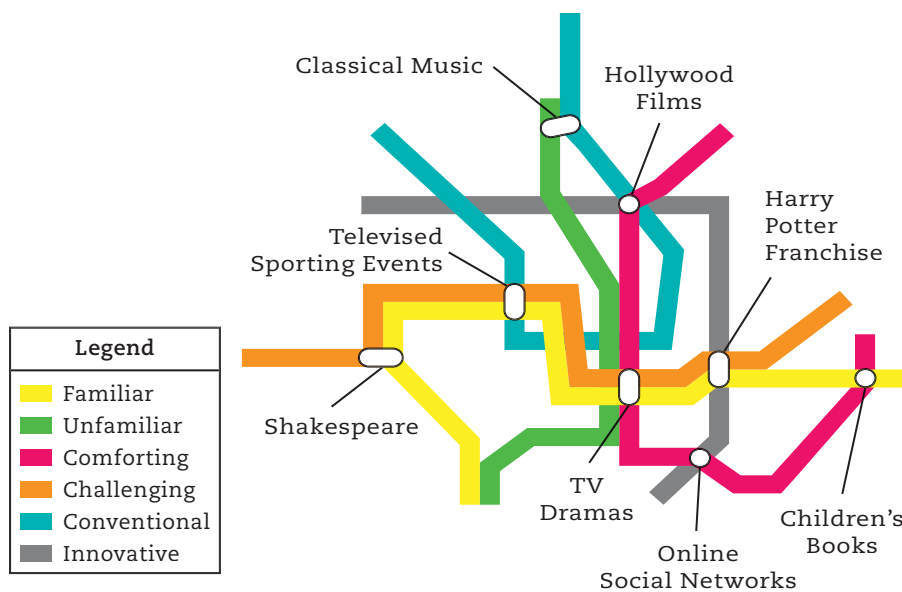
Classical Music

Hollywood Films

Harry Potter Franchise

Televised Sporting Events

Legend

Familiar

Unfamiliar

Comforting

Challenging

Conventional

Innovative

Shakespeare

TV Dramas

Online Social Networks

Children's Books